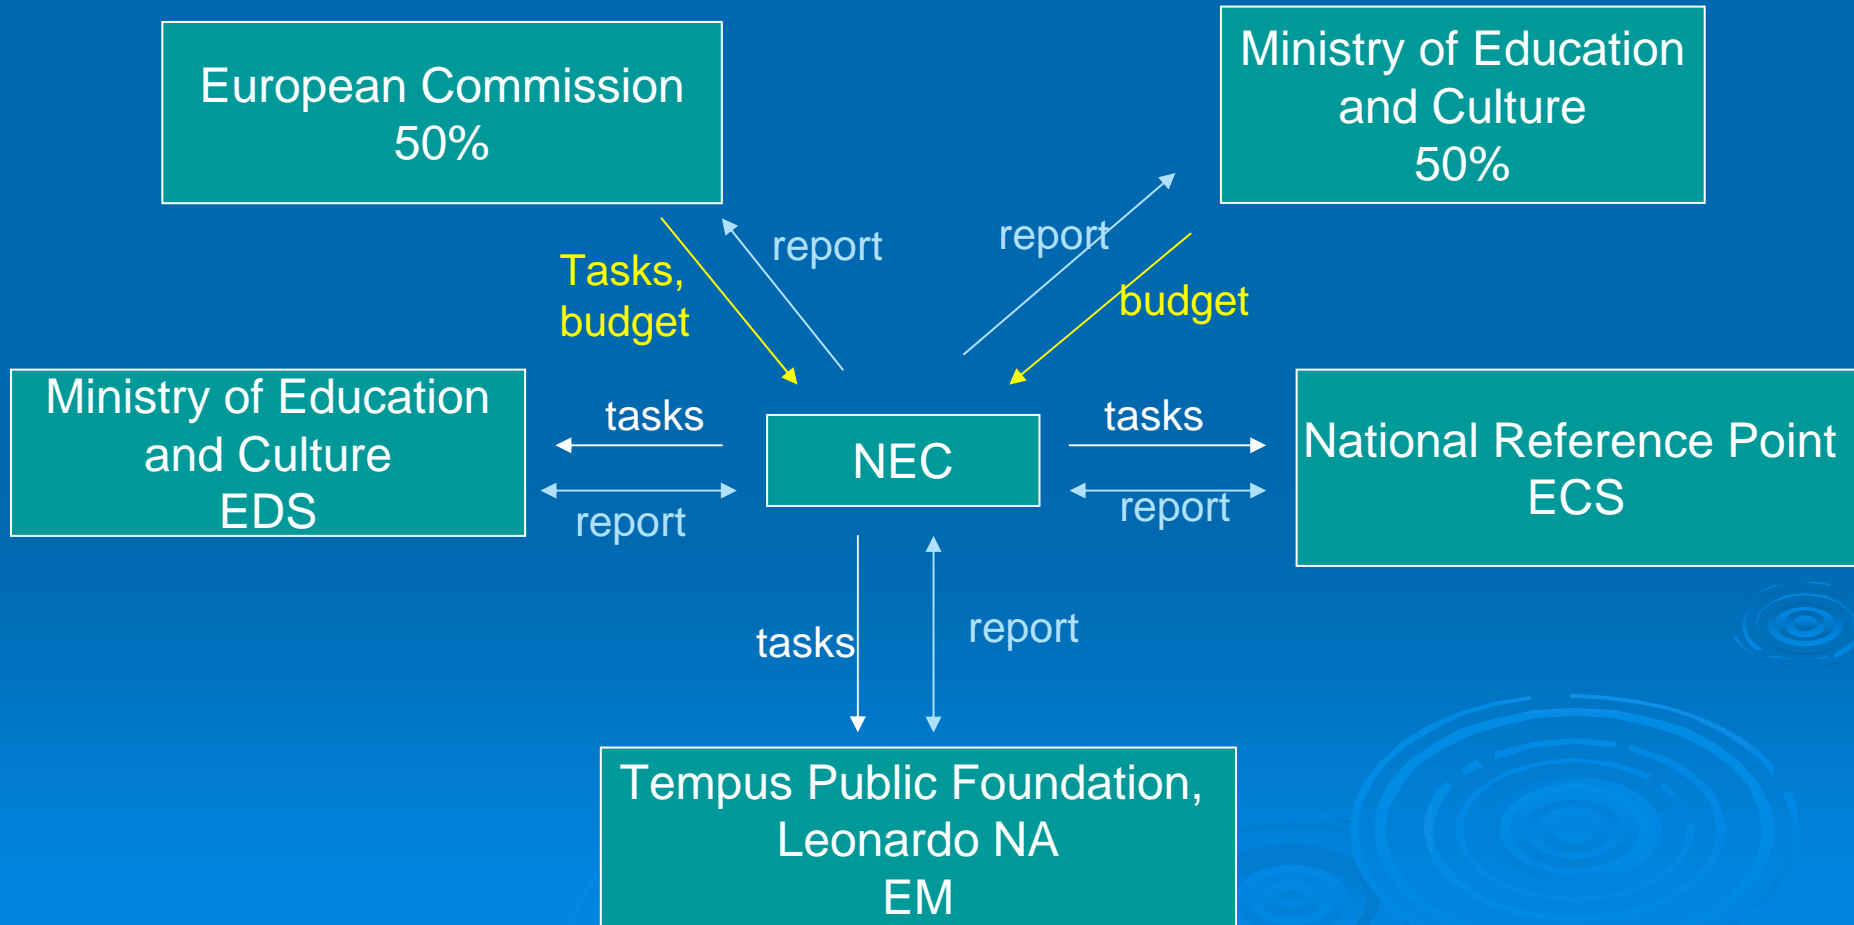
European Commission
50%

Ministry of Education
and Culture
50%

Tasks,
budget

report

report

budget

Ministry of Education
and Culture
EDS

tasks

report

NEC

tasks

report

National Reference Point
ECS

tasks

report

Tempus Public Foundation,
Leonardo NA
EM